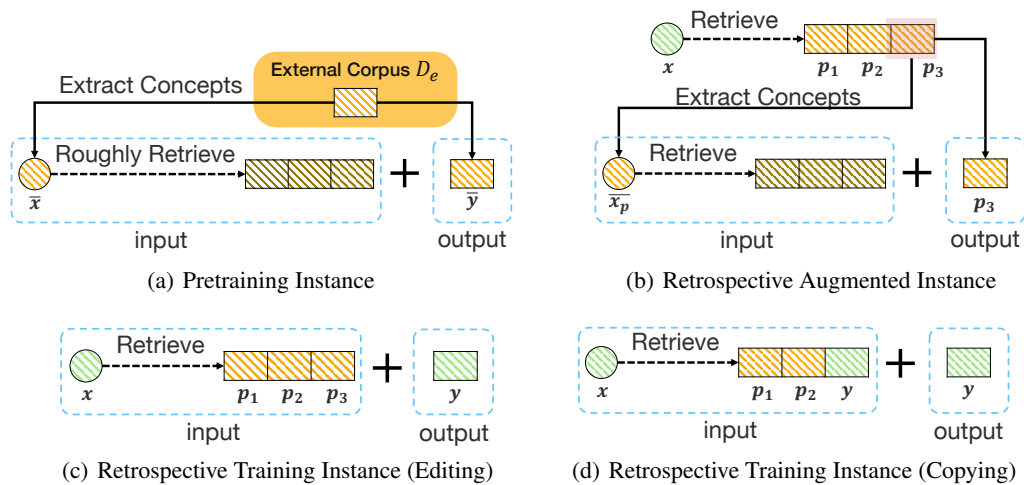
External Corpus $D_e$

Extract Concepts

Roughly Retrieve

$\bar{x}$

+

$\bar{y}$

input

output

(a) Pretraining Instance

Retrieve

$x$

$p_1$ $p_2$ $p_3$

Extract Concepts

Retrieve

$\bar{x}_p$

+

$p_3$

input

output

(b) Retrospective Augmented Instance

Retrieve

$x$

$p_1$ $p_2$ $p_3$

+

$y$

input

output

(c) Retrospective Training Instance (Editing)

Retrieve

$x$

$p_1$ $p_2$ $y$

+

$y$

input

output

(d) Retrospective Training Instance (Copying)